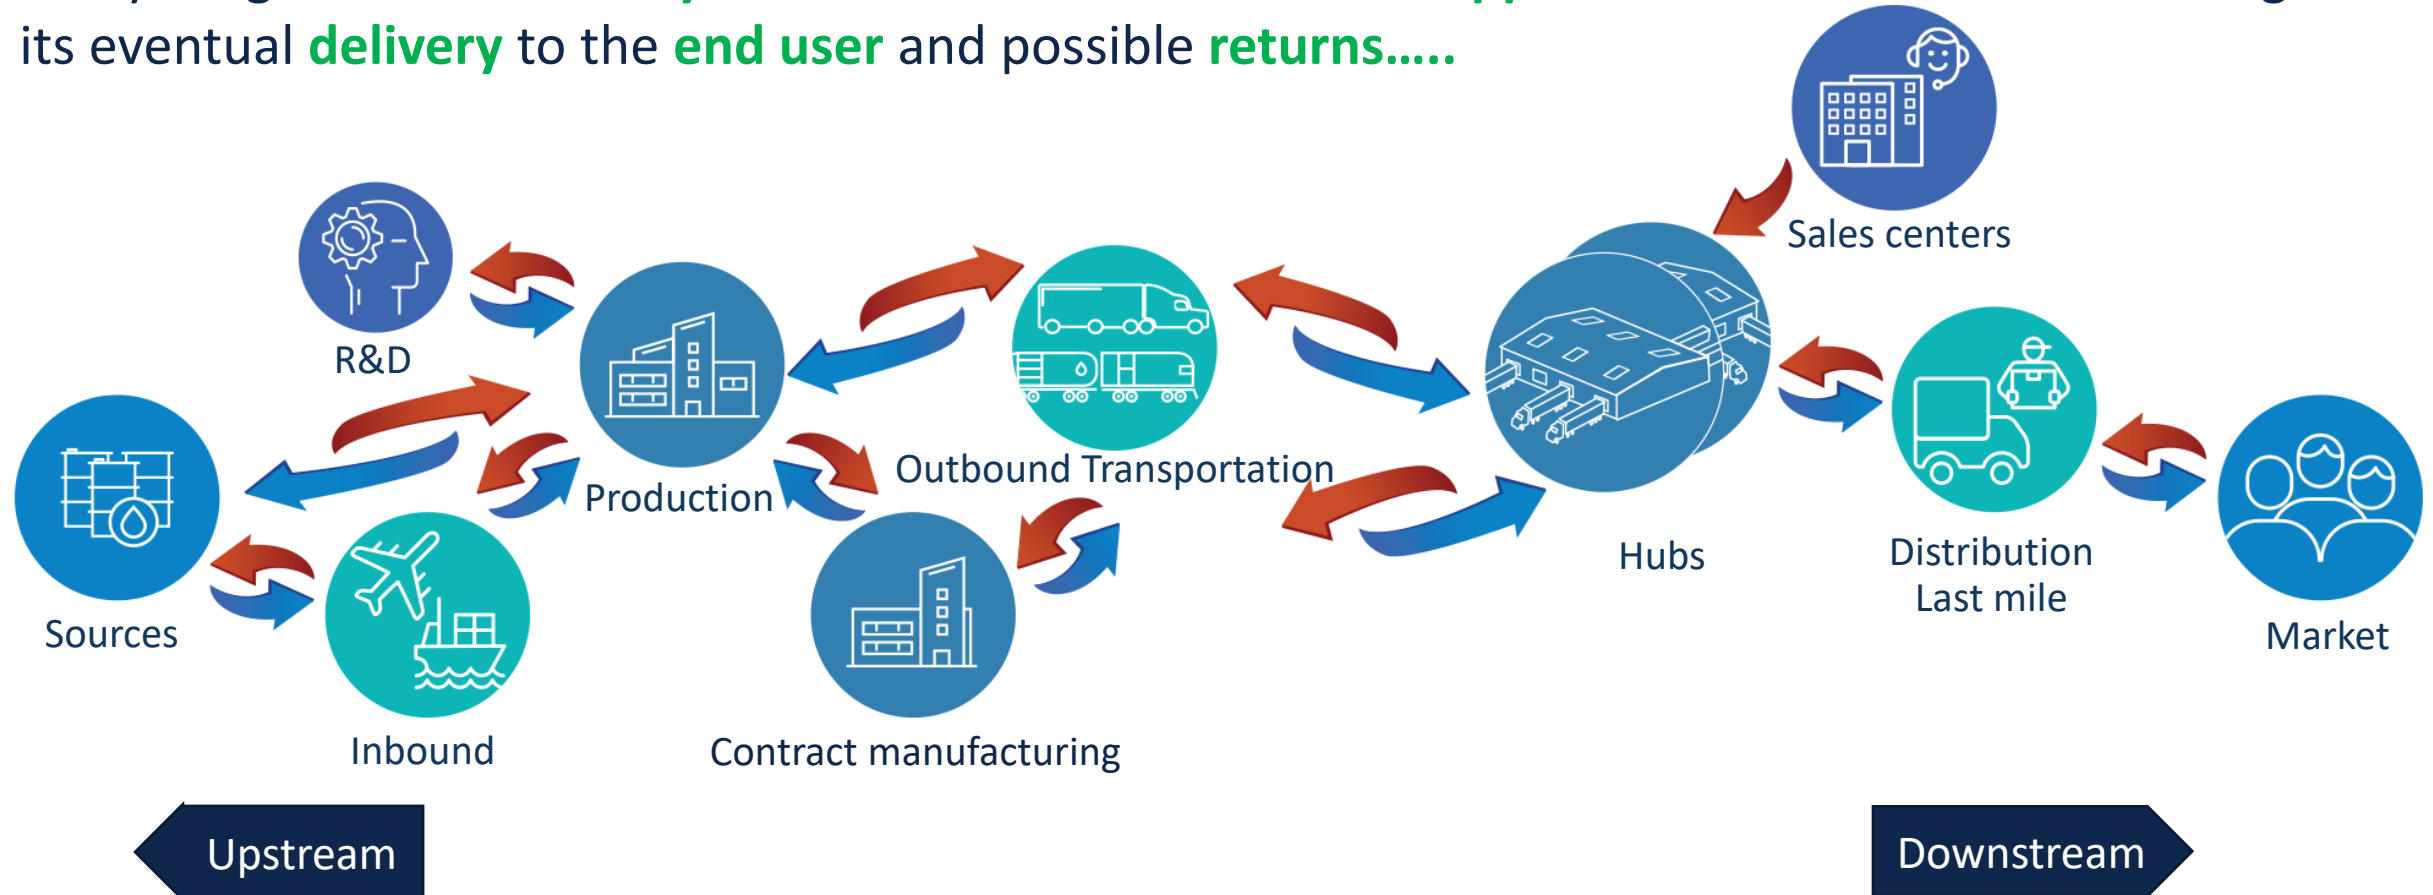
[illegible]
its eventual delivery to the end user and possible returns.....

Sales centers

R&D

Production

Outbound Transportation

Hubs

Sources

Inbound

Contract manufacturing

Distribution
Last mile

Market

Upstream

Downstream